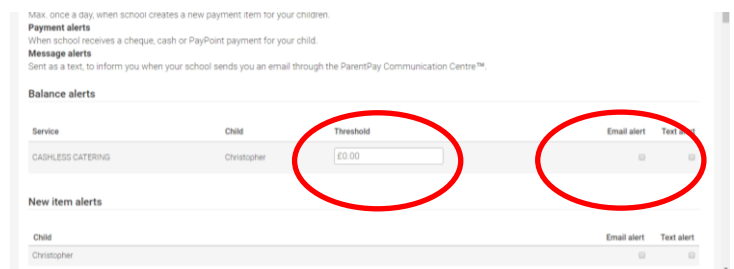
Max. once a day, when school creates a new payment item for your children.
Payment alerts
When school receives a cheque, cash or PayPoint payment for your child.
Message alerts
Sent as a text, to inform you when your school sends you an email through the ParentPay Communication Centre™.

Balance alerts

| Service | Child | Threshold | Email alert | Text alert |
|---|---|---|---|---|
| CASHLESS CATERING | Christopher | £0.00 | | |

New item alerts

| Child | Email alert | Text alert |
|---|---|---|
| Christopher | | |